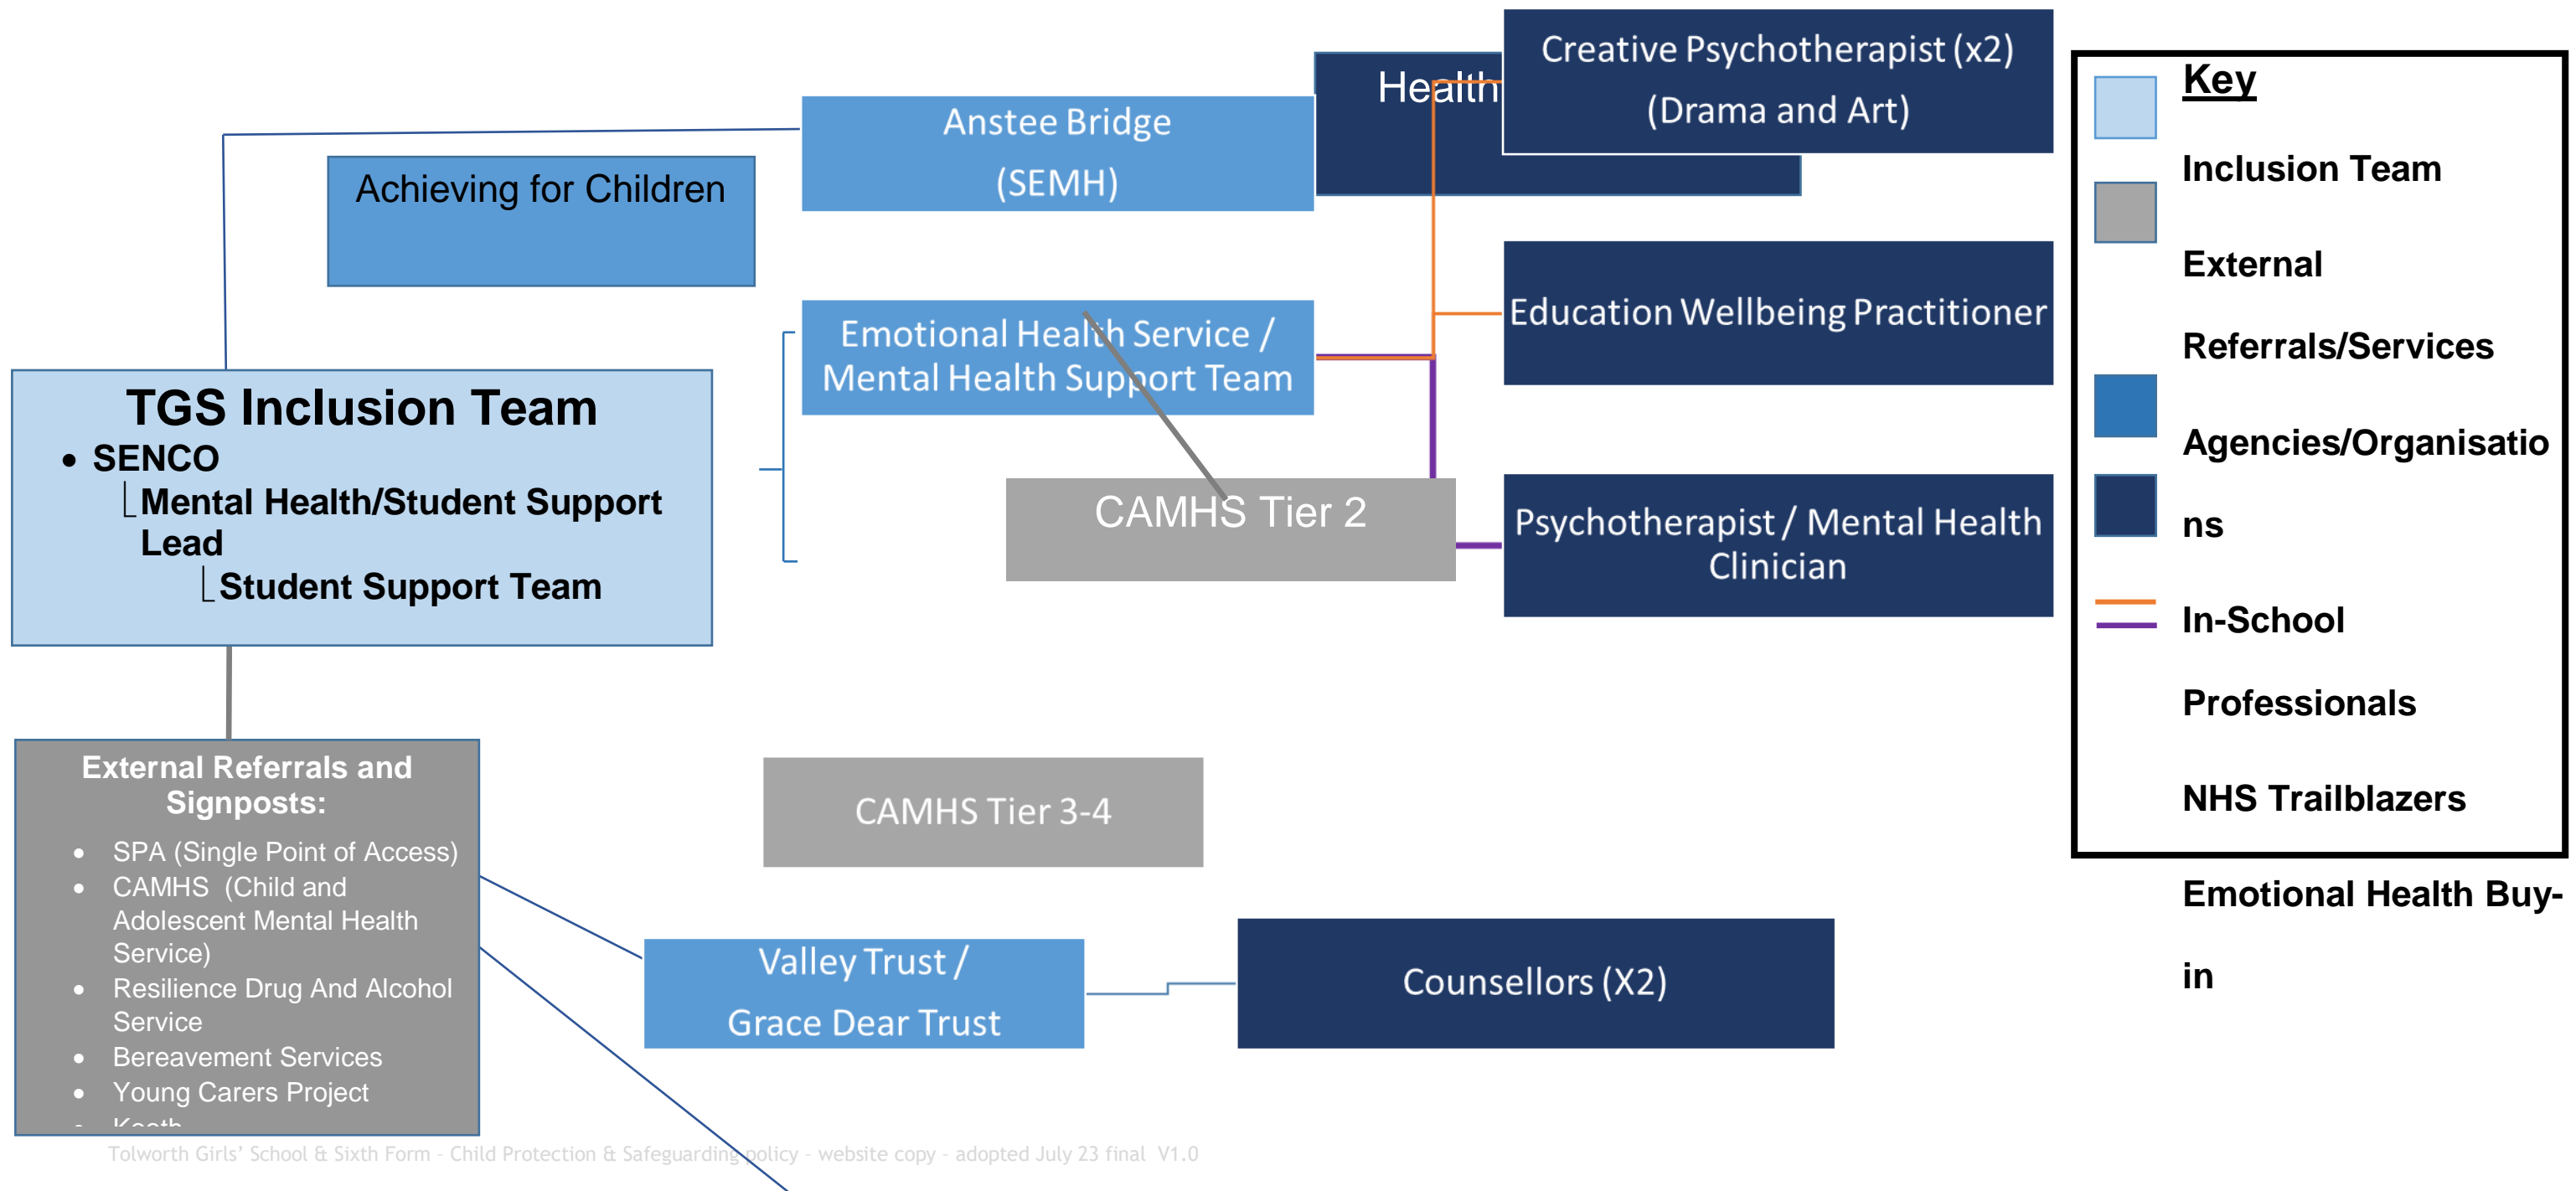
Health

Creative Psychotherapist (x2)
(Drama and Art)

Anstee Bridge
(SEMH)

Achieving for Children

Emotional Health Service /
Mental Health Support Team

Education Wellbeing Practitioner

TGS Inclusion Team
• SENCO
⌊Mental Health/Student Support Lead
⌊Student Support Team

CAMHS Tier 2

Psychotherapist / Mental Health Clinician

External Referrals and Signposts:
• SPA (Single Point of Access)
• CAMHS (Child and Adolescent Mental Health Service)
• Resilience Drug And Alcohol Service
• Bereavement Services
• Young Carers Project
• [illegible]

CAMHS Tier 3-4

Valley Trust /
Grace Dear Trust

Counsellors (X2)

Key
Inclusion Team
External Referrals/Services
Agencies/Organisations
In-School Professionals
NHS Trailblazers
Emotional Health Buy-in

Tolworth Girls' School & Sixth Form - Child Protection & Safeguarding policy - website copy - adopted July 23 final V1.0